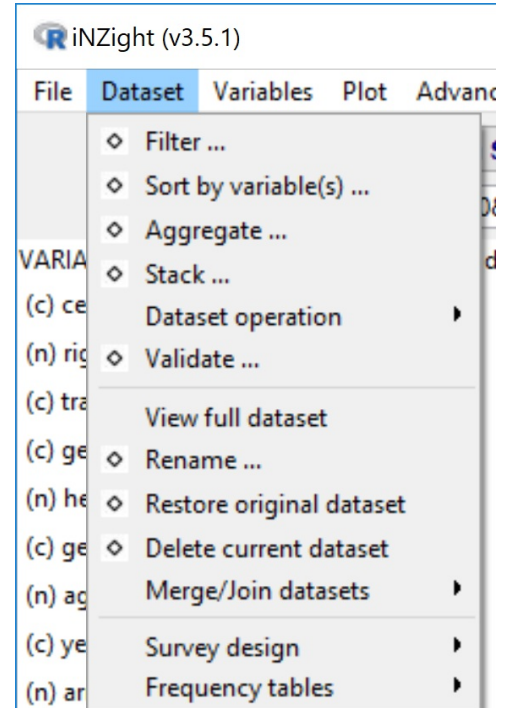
iNZight (v3.5.1)

File Dataset Variables Plot Advanc

Filter ...
Sort by variable(s) ...
Aggregate ...
Stack ...
Dataset operation
Validate ...
View full dataset
Rename ...
Restore original dataset
Delete current dataset
Merge/Join datasets
Survey design
Frequency tables

VARIA
(c) ce
(n) rig
(c) tra
(c) ge
(n) he
(c) ge
(n) ag
(c) ye
(n) ar

s
08
d